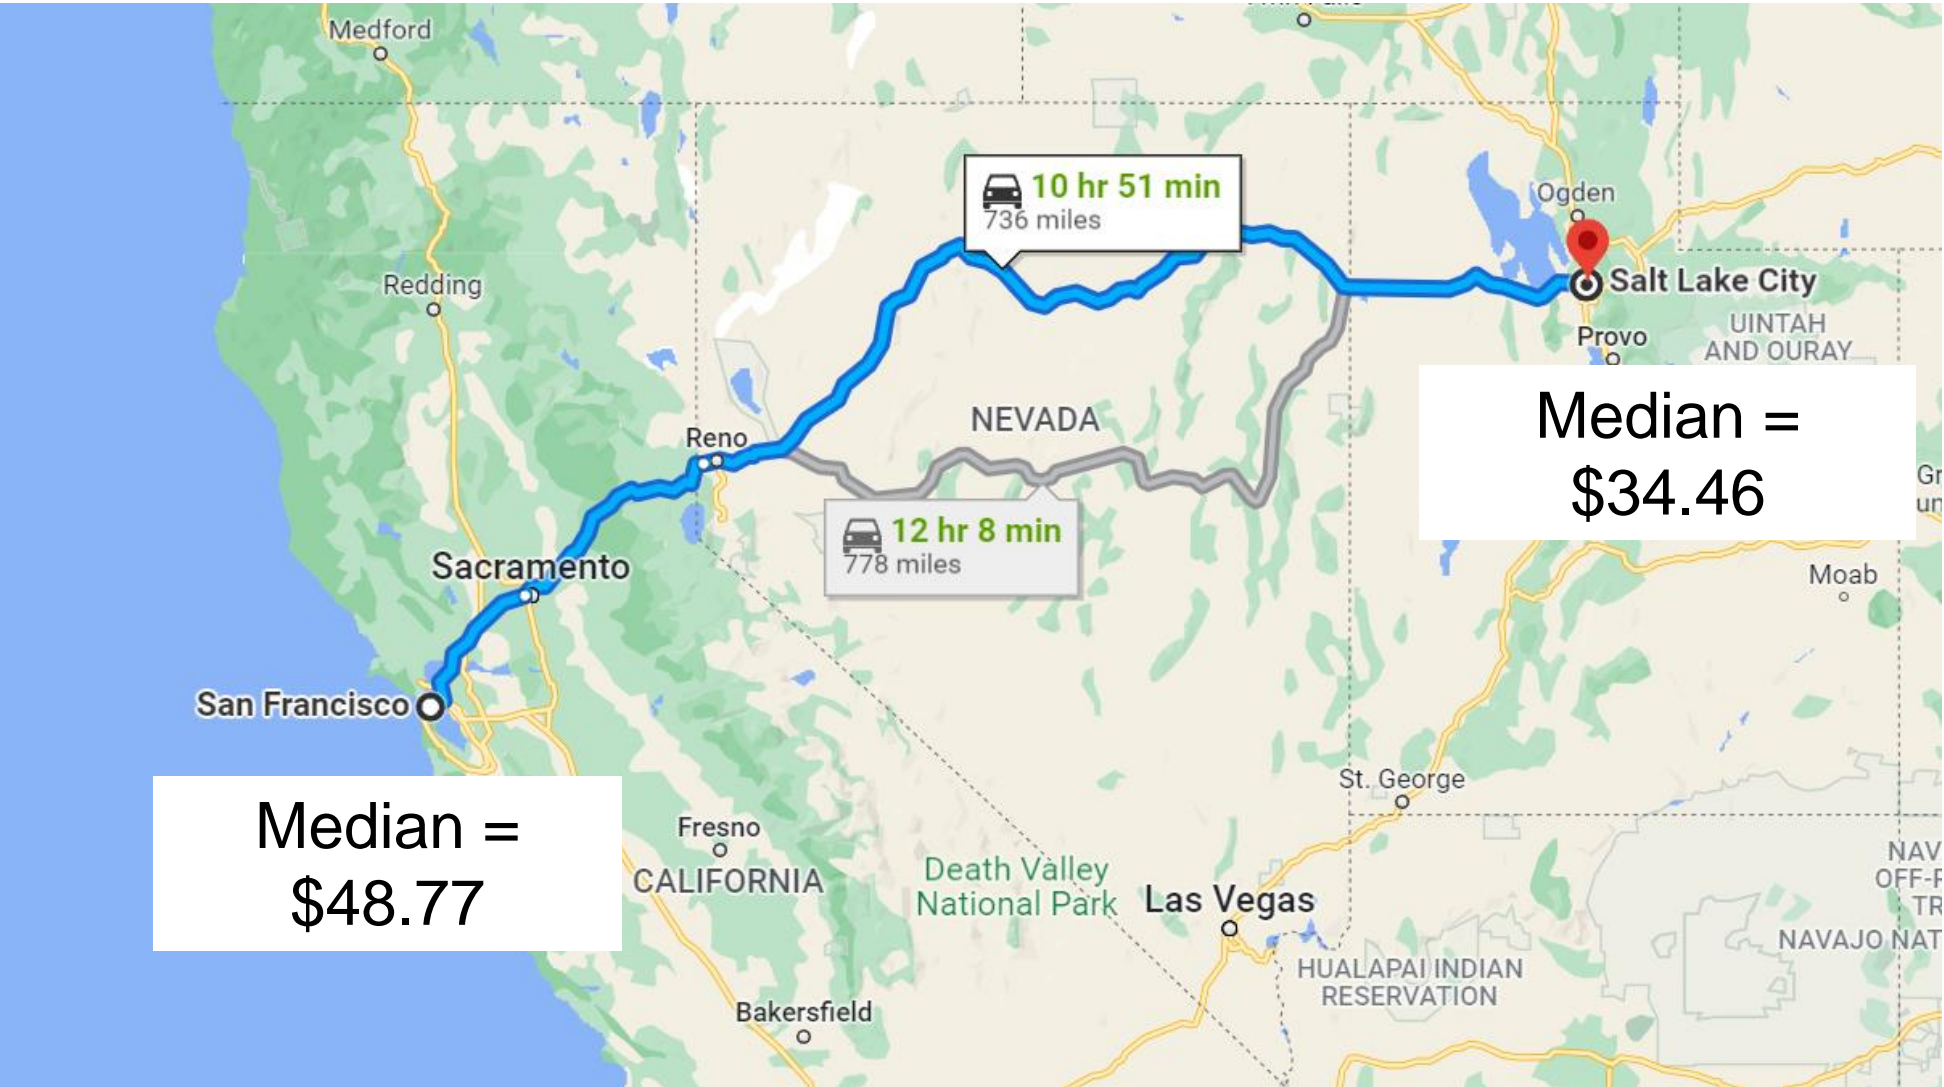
Medford

Redding

10 hr 51 min
736 miles

Ogden

Salt Lake City

Provo

UINTAH AND OURAY

Median = $34.46

Gr
un

NEVADA

Reno

12 hr 8 min
778 miles

Sacramento

Moab

San Francisco

Median = $48.77

Fresno

CALIFORNIA

Death Valley National Park

Las Vegas

St. George

NAV
OFF-F
TR

NAVAJO NAT

HUALAPAI INDIAN RESERVATION

Bakersfield